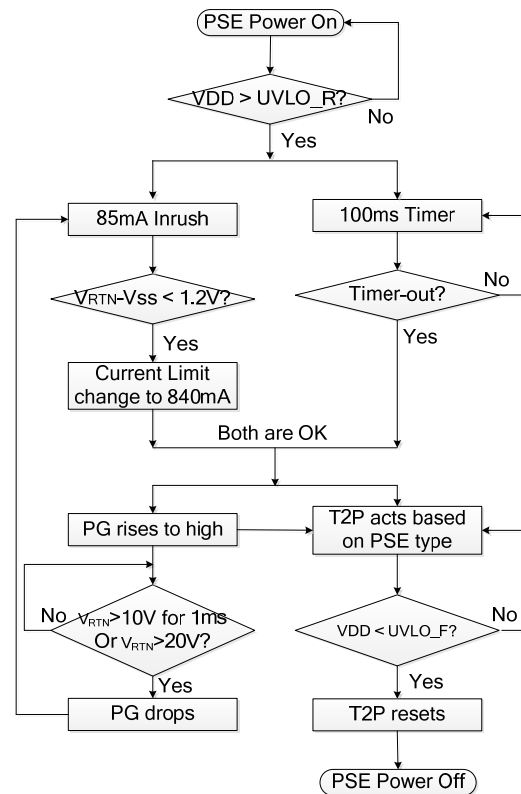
PSE Power On

VDD > UVLO_R?

No

Yes

85mA Inrush

100ms Timer

$V_{RTN}$-Vss < 1.2V?

Timer-out?

No

Yes

Yes

Current Limit change to 840mA

Both are OK

PG rises to high

T2P acts based on PSE type

No

$V_{RTN}$>10V for 1ms Or $V_{RTN}$>20V?

VDD < UVLO_F?

No

Yes

Yes

PG drops

T2P resets

PSE Power Off